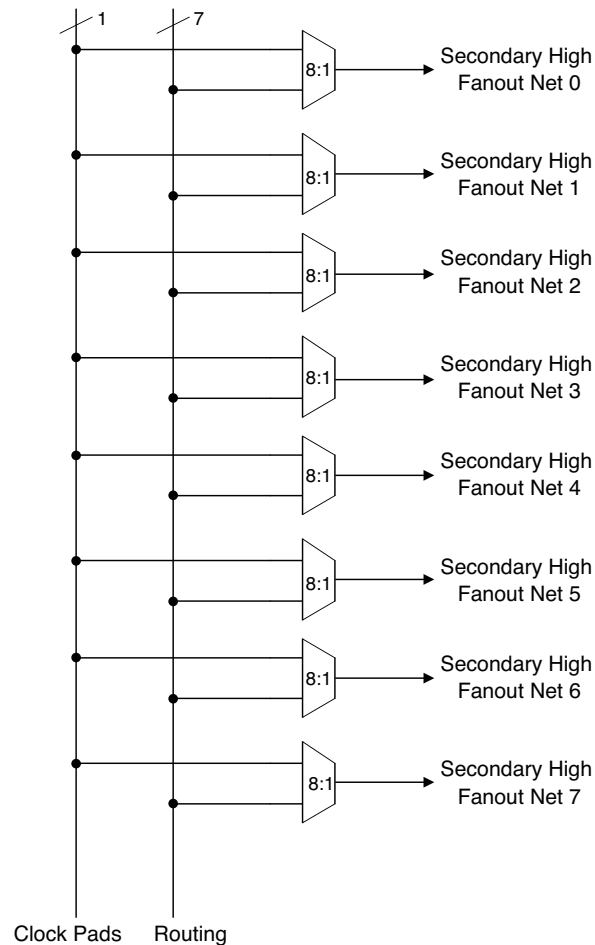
1
7
8:1
Secondary High Fanout Net 0
8:1
Secondary High Fanout Net 1
8:1
Secondary High Fanout Net 2
8:1
Secondary High Fanout Net 3
8:1
Secondary High Fanout Net 4
8:1
Secondary High Fanout Net 5
8:1
Secondary High Fanout Net 6
8:1
Secondary High Fanout Net 7
Clock Pads
Routing